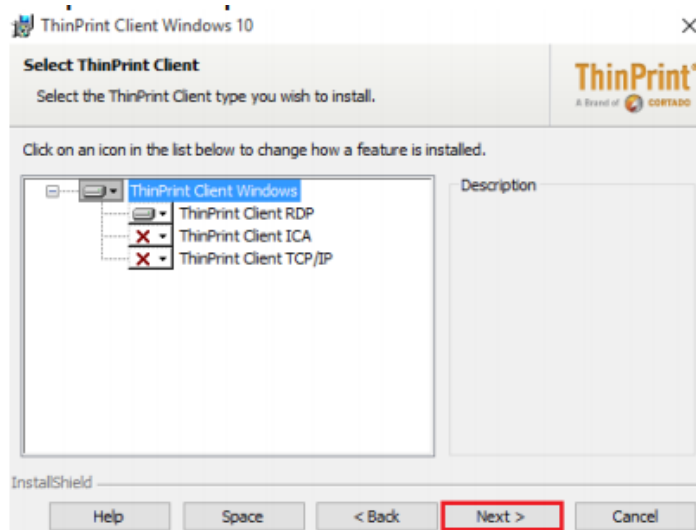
ThinPrint Client Windows 10

Select ThinPrint Client

Select the ThinPrint Client type you wish to install.

ThinPrint

A Brand of CORTADO

Click on an icon in the list below to change how a feature is installed.

ThinPrint Client Windows
ThinPrint Client RDP
ThinPrint Client ICA
ThinPrint Client TCP/IP

Description

InstallShield

Help

Space

< Back

Next >

Cancel